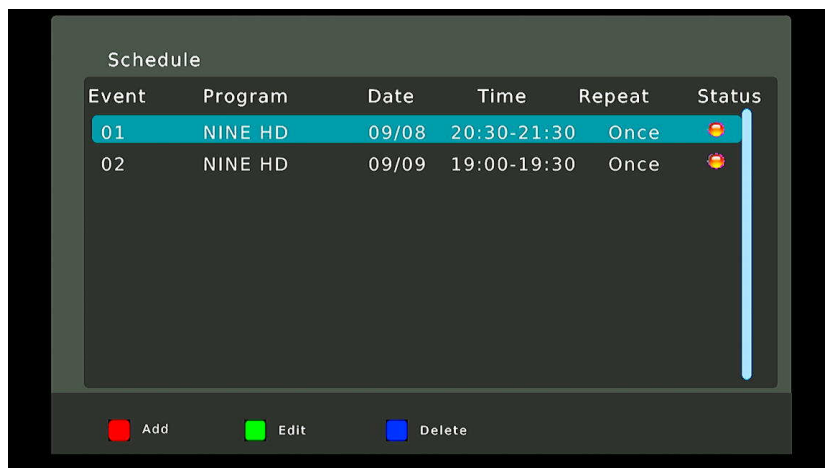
Schedule

| Event | Program | Date | Time | Repeat | Status |
|---|---|---|---|---|---|
| 01 | NINE HD | 09/08 | 20:30-21:30 | Once | |
| 02 | NINE HD | 09/09 | 19:00-19:30 | Once | |

Add Edit Delete